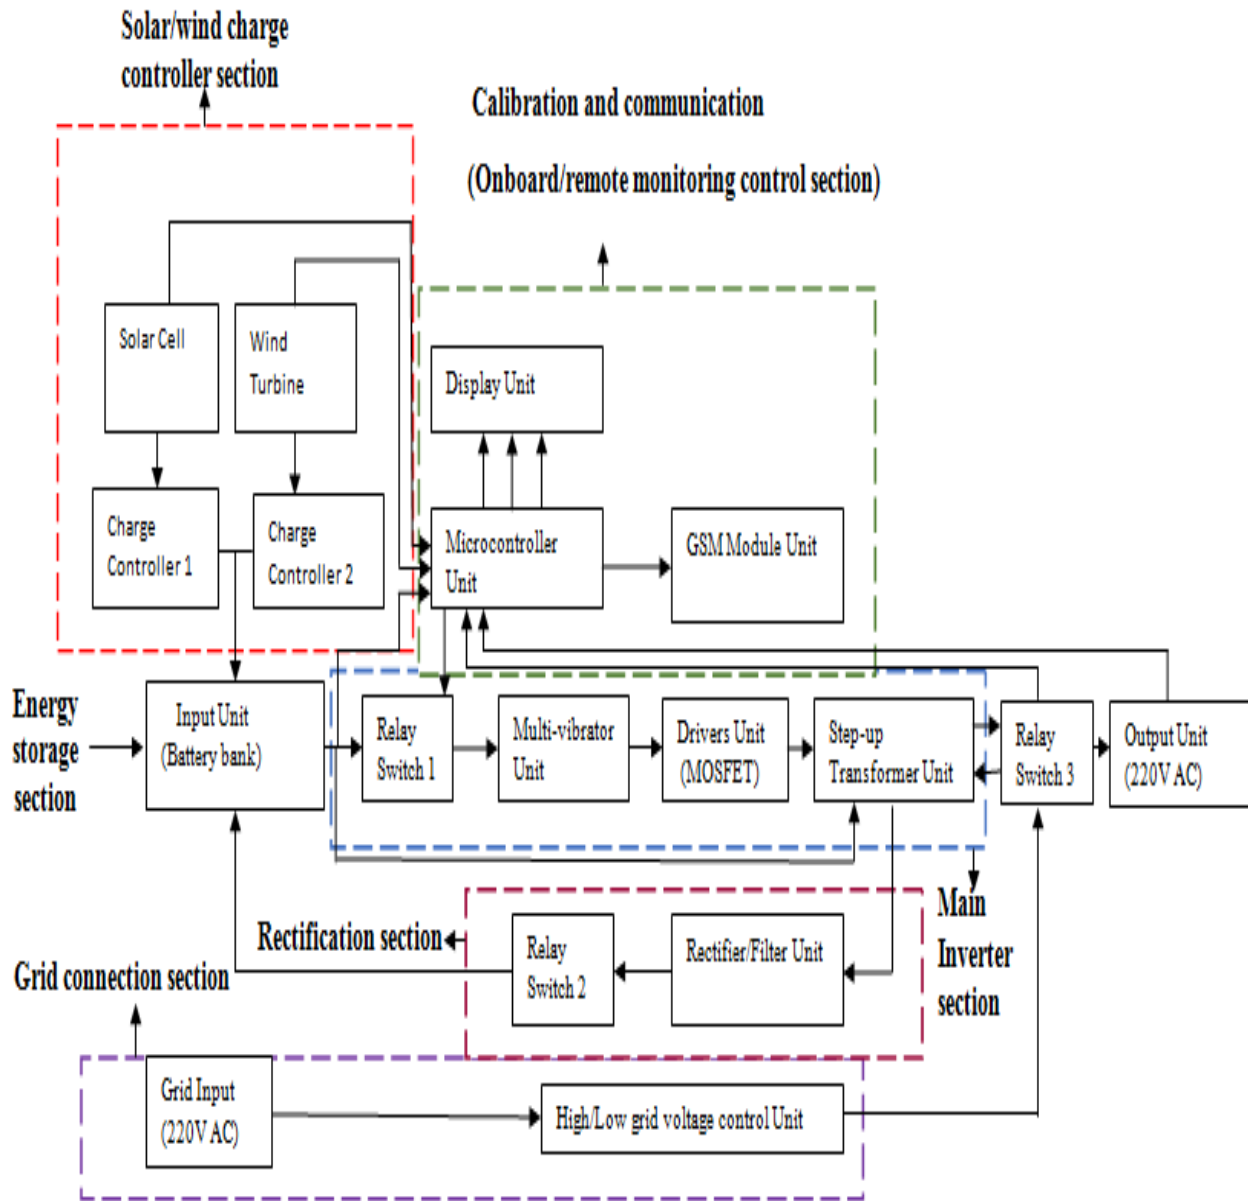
Solar/wind charge controller section

Calibration and communication

(Onboard/remote monitoring control section)

Solar Cell

Wind Turbine

Display Unit

Charge Controller 1

Charge Controller 2

Microcontroller Unit

GSM Module Unit

Energy storage section

Input Unit (Battery bank)

Relay Switch 1

Multi-vibrator Unit

Drivers Unit (MOSFET)

Step-up Transformer Unit

Relay Switch 3

Output Unit (220V AC)

Main Inverter section

Rectification section

Relay Switch 2

Rectifier/Filter Unit

Grid connection section

Grid Input (220V AC)

High/Low grid voltage control Unit